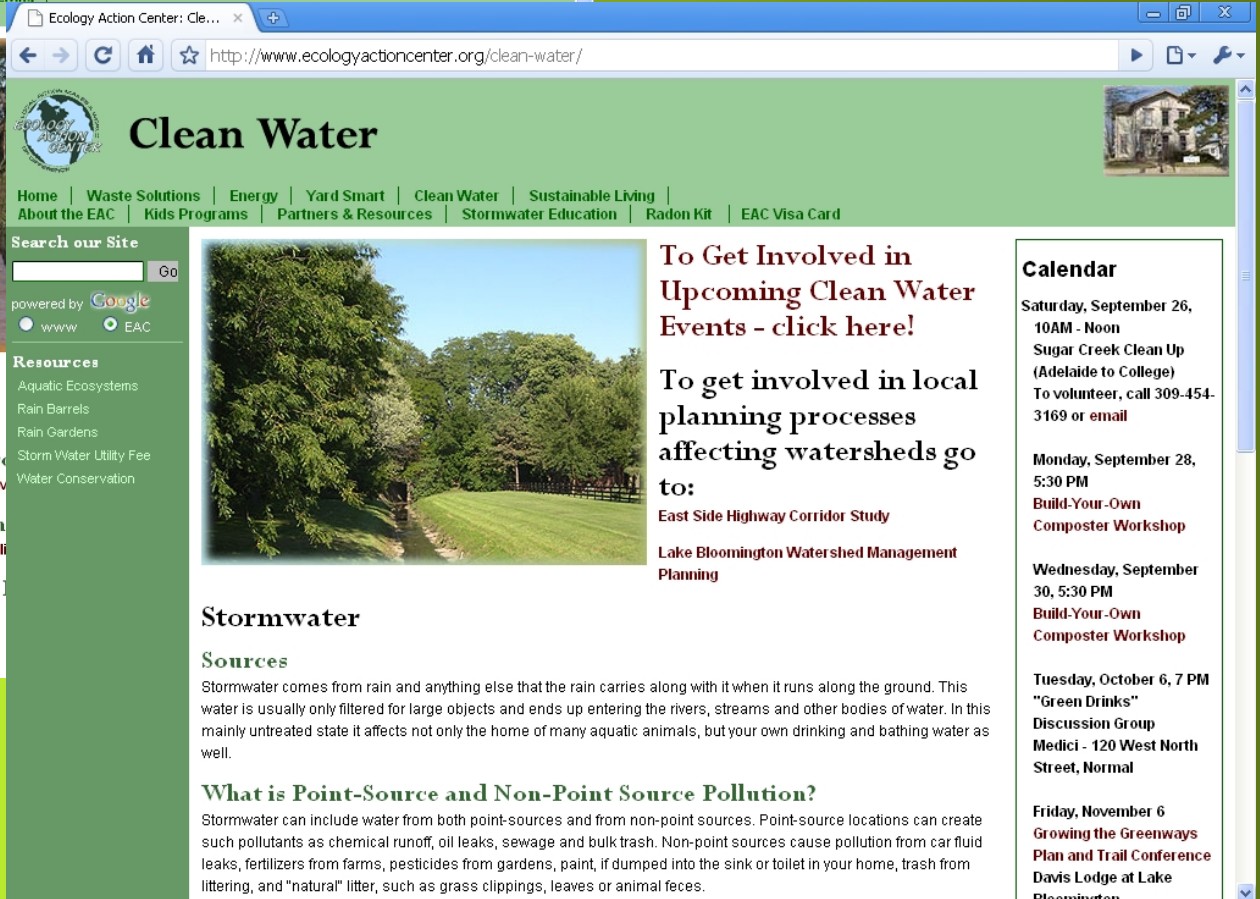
Ecology Action Center: Cle... ×

http://www.ecologyactioncenter.org/clean-water/

ECOLOGY ACTION CENTER

Clean Water

Home | Waste Solutions | Energy | Yard Smart | Clean Water | Sustainable Living | About the EAC | Kids Programs | Partners & Resources | Stormwater Education | Radon Kit | EAC Visa Card

Search our Site

Go

powered by Google

www EAC

Resources

Aquatic Ecosystems
Rain Barrels
Rain Gardens
Storm Water Utility Fee
Water Conservation

To Get Involved in Upcoming Clean Water Events - click here!

To get involved in local planning processes affecting watersheds go to:

East Side Highway Corridor Study

Lake Bloomington Watershed Management Planning

Stormwater

Sources

Stormwater comes from rain and anything else that the rain carries along with it when it runs along the ground. This water is usually only filtered for large objects and ends up entering the rivers, streams and other bodies of water. In this mainly untreated state it affects not only the home of many aquatic animals, but your own drinking and bathing water as well.

What is Point-Source and Non-Point Source Pollution?

Stormwater can include water from both point-sources and from non-point sources. Point-source locations can create such pollutants as chemical runoff, oil leaks, sewage and bulk trash. Non-point sources cause pollution from car fluid leaks, fertilizers from farms, pesticides from gardens, paint, if dumped into the sink or toilet in your home, trash from littering, and "natural" litter, such as grass clippings, leaves or animal feces.

Calendar

Saturday, September 26, 10AM - Noon
Sugar Creek Clean Up (Adelaide to College)
To volunteer, call 309-454-3169 or email

Monday, September 28, 5:30 PM
Build-Your-Own Composter Workshop

Wednesday, September 30, 5:30 PM
Build-Your-Own Composter Workshop

Tuesday, October 6, 7 PM
"Green Drinks" Discussion Group
Medici - 120 West North Street, Normal

Friday, November 6
Growing the Greenways Plan and Trail Conference
Davis Lodge at Lake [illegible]